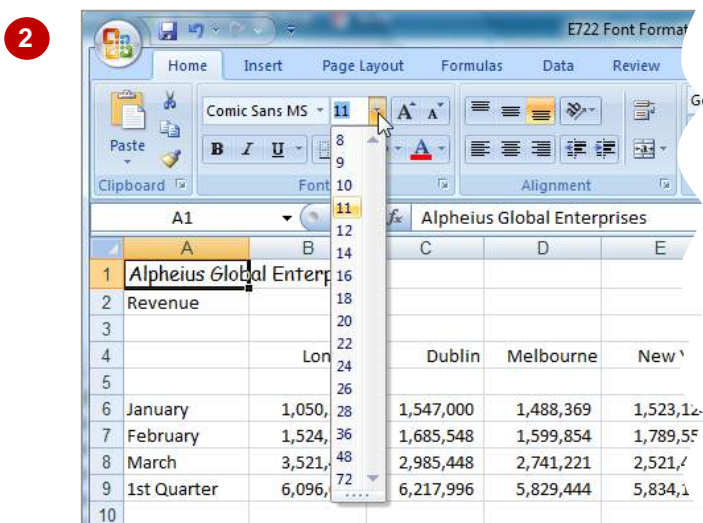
2

E722 Font Format

Home Insert Page Layout Formulas Data Review

Paste

Clipboard

Comic Sans MS 11

B I U

Font

Alignment

A1

$f_x$ Alpheius Global Enterprises

8
9
10
11
12
14
16
18
20
22
24
26
28
36
48
72

| | A | B | C | D | E |
|---|---|---|---|---|---|
| 1 | Alpheius Global Enterp | | | | |
| 2 | Revenue | | | | |
| 3 | | | | | |
| 4 | | Lon | Dublin | Melbourne | New Y |
| 5 | | | | | |
| 6 | January | 1,050, | 1,547,000 | 1,488,369 | 1,523,12 |
| 7 | February | 1,524, | 1,685,548 | 1,599,854 | 1,789,55 |
| 8 | March | 3,521, | 2,985,448 | 2,741,221 | 2,521, |
| 9 | 1st Quarter | 6,096, | 6,217,996 | 5,829,444 | 5,834, |
| 10 | | | | | |